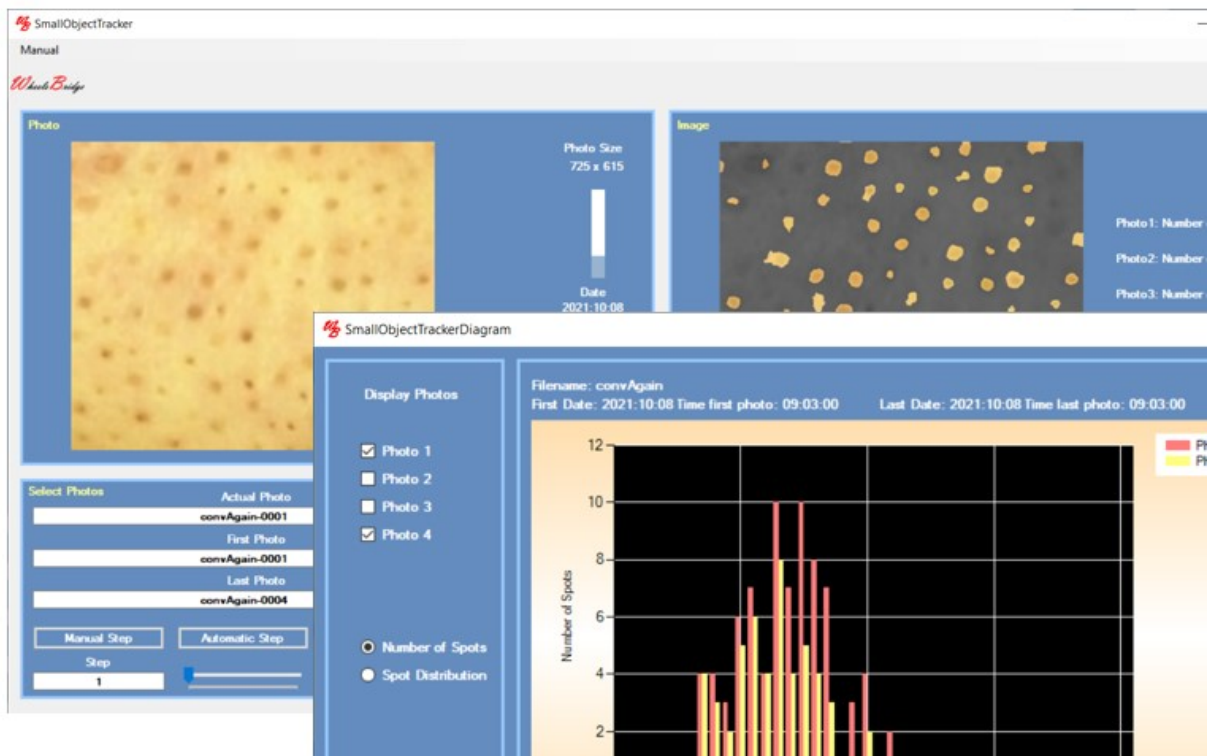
SmallObjectTracker

Manual

WheelsBridge

Photo

Photo Size
725 x 615

Date
2021:10:08

Image

Photo1: Number

Photo2: Number

Photo3: Number

Select Photos

Actual Photo
convAgain-0001

First Photo
convAgain-0001

Last Photo
convAgain-0004

Manual Step

Automatic Step

Step
1

SmallObjectTrackerDiagram

Display Photos

Photo 1

Photo 2

Photo 3

Photo 4

Number of Spots

Spot Distribution

Filename: convAgain
First Date: 2021:10:08 Time first photo: 09:03:00

Last Date: 2021:10:08 Time last photo: 09:03:00

12
10
8
6
4
2

Number of Spots

Ph
Ph